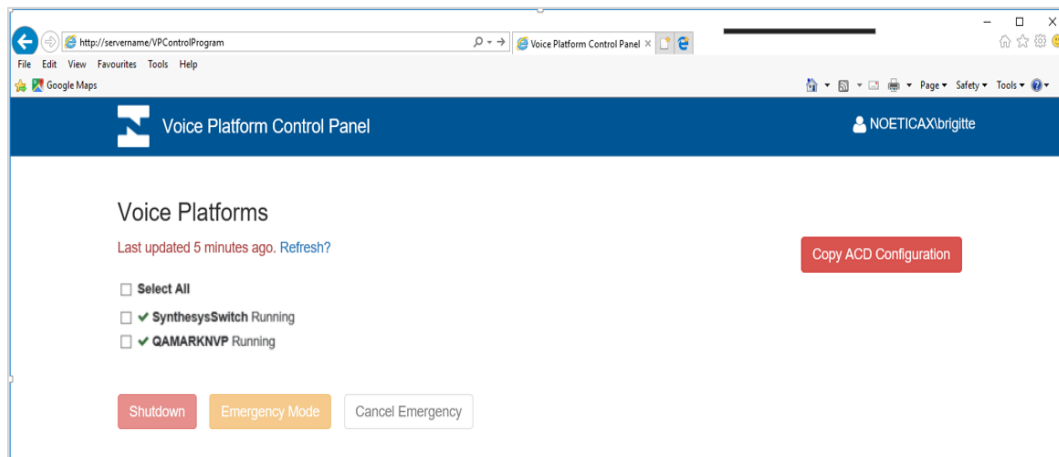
http://servername/VPControlProgram

Voice Platform Control Panel

File Edit View Favourites Tools Help

Google Maps

Page ▾ Safety ▾ Tools ▾

Voice Platform Control Panel

NOETICAX\brigitte

Voice Platforms

Last updated 5 minutes ago. Refresh?

Copy ACD Configuration

Select All

SynthesysSwitch Running

QAMARKNVP Running

Shutdown

Emergency Mode

Cancel Emergency